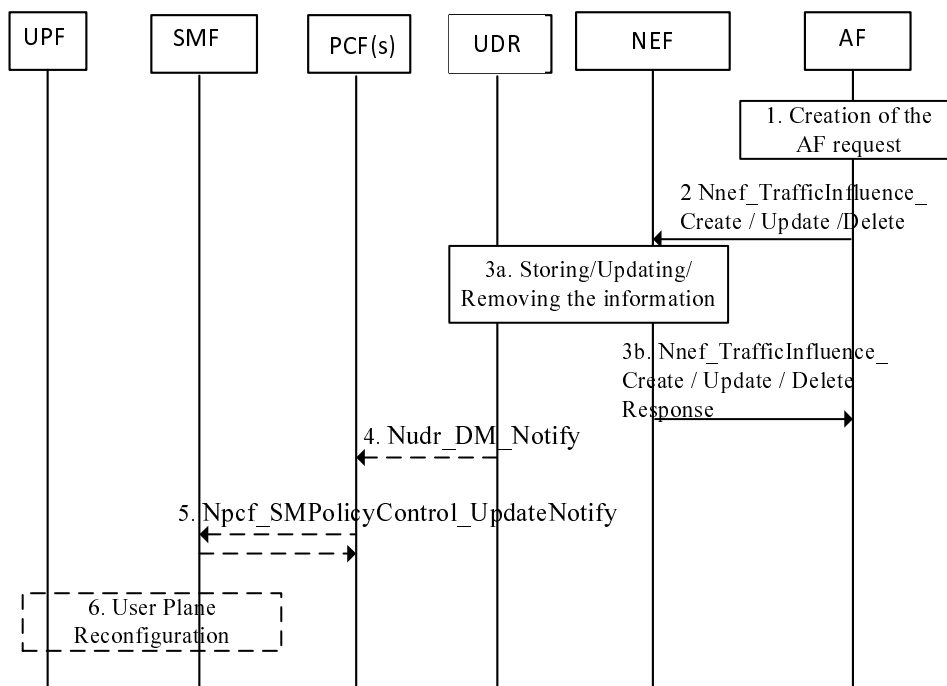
UPF

SMF

PCF(s)

UDR

NEF

AF

1. Creation of the AF request

2 Nnef_TrafficInfluence_ Create / Update /Delete

3a. Storing/Updating/ Removing the information

3b. Nnef_TrafficInfluence_ Create / Update / Delete Response

4. Nudr_DM_Notify

5. Npcf_SMPolicyControl_UpdateNotify

6. User Plane Reconfiguration